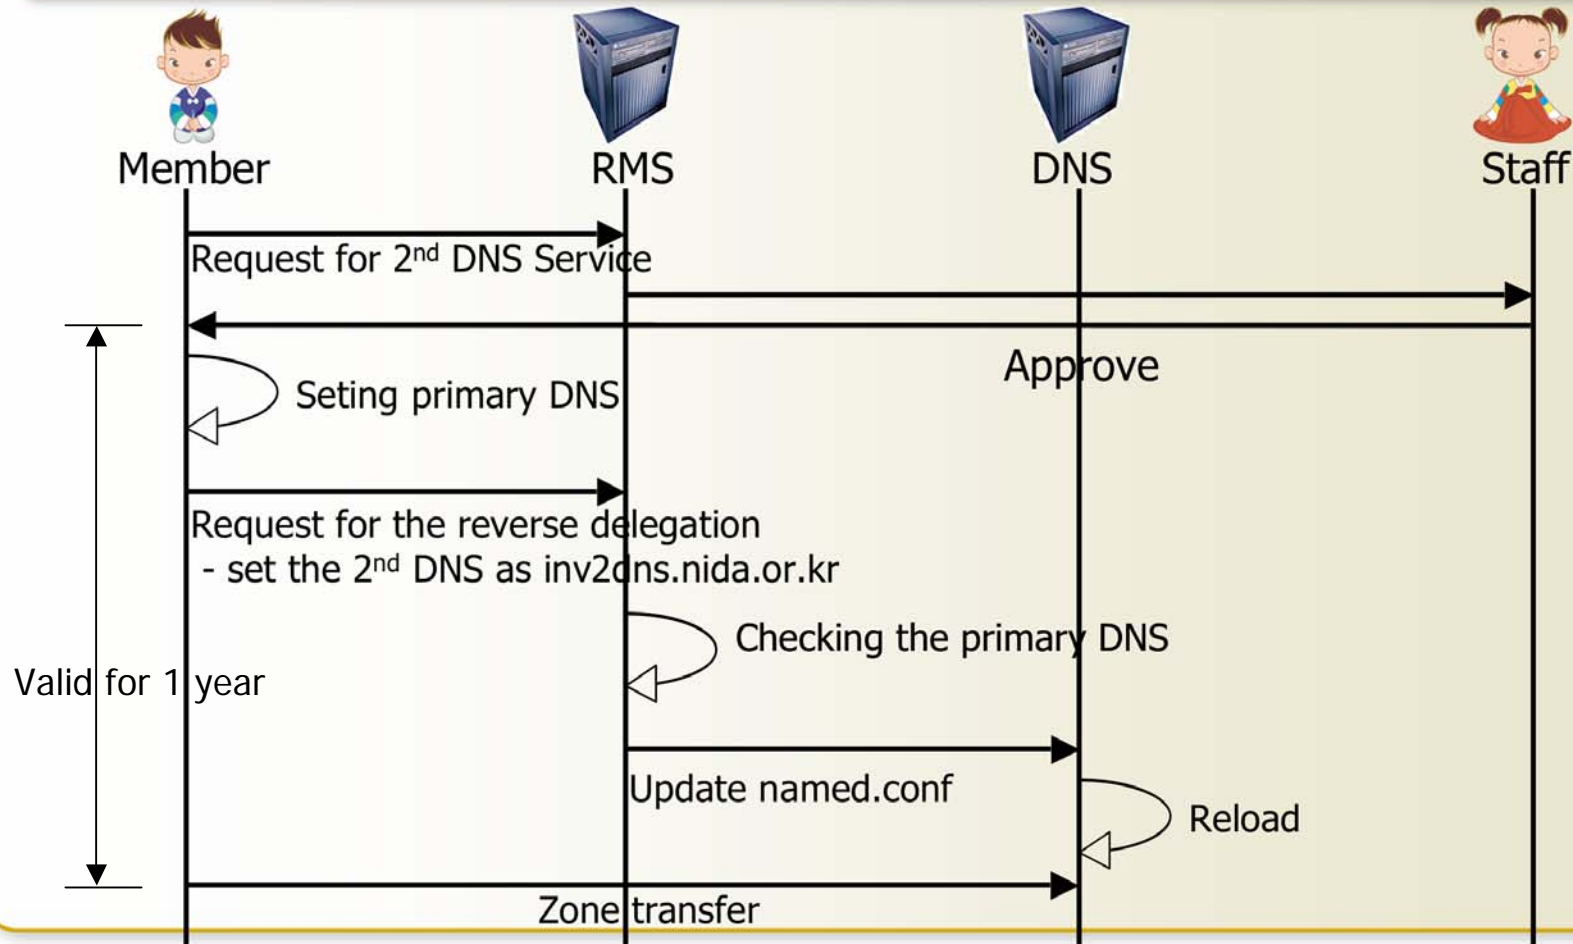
Member

RMS

DNS

Staff

Request for 2$^{nd}$ DNS Service

Approve

Seting primary DNS

Request for the reverse delegation
- set the 2$^{nd}$ DNS as inv2dns.nida.or.kr

Checking the primary DNS

Valid for 1 year

Update named.conf

Reload

Zone transfer